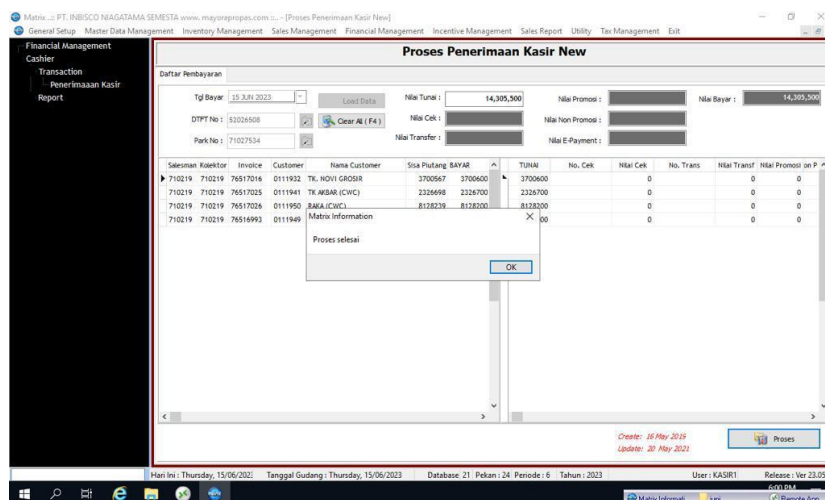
Matrix .:: PT. INBISCO NIAGATAMA SEMESTA www. mayorapropas.com ::. - [Proses Penerimaan Kasir New]

General Setup Master Data Management Inventory Management Sales Management Financial Management Incentive Management Sales Report Utility Tax Management Exit

Financial Management
Cashier
Transaction
Penerimaan Kasir
Report

Proses Penerimaan Kasir New

Daftar Pembayaran

Tgl Bayar 15 JUN 2023
Load Data
Nilai Tunai : 14,305,500
Nilai Promosi :
Nilai Bayar : 14,305,500

DTFT No : 52026508
Clear All ( F4 )
Nilai Cek :
Nilai Non Promosi :

Park No : 71027534
Nilai Transfer :
Nilai E-Payment :

| Salesman | Kolektor | Invoice | Customer | Nama Customer | Sisa Piutang | BAYAR |
|---|---|---|---|---|---|---|
| 710219 | 710219 | 76517016 | 0111932 | TK. NOVI GROSIR | 3700567 | 3700600 |
| 710219 | 710219 | 76517025 | 0111941 | TK AKBAR (CWC) | 2326698 | 2326700 |
| 710219 | 710219 | 76517026 | 0111950 | RAKA (CWC) | 8128239 | 8128200 |
| 710219 | 710219 | 76516993 | 0111949 | | | |

| TUNAI | No. Cek | Nilai Cek | No. Trans | Nilai Transf | Nilai Promosi | on P |
|---|---|---|---|---|---|---|
| 3700600 | | 0 | | 0 | 0 | |
| 2326700 | | 0 | | 0 | 0 | |
| 8128200 | | 0 | | 0 | 0 | |
| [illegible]00 | | 0 | | 0 | 0 | |

Matrix Information
Proses selesai
OK

Create: 16 May 2015
Update: 20 May 2021
Proses

Hari Ini : Thursday, 15/06/2023 Tanggal Gudang : Thursday, 15/06/2023 Database: 21 Pekan : 24 Periode : 6 Tahun : 2023 User : KASIR1 Release : Ver 23.05

Matrix Informati
6:00 PM
Remote App